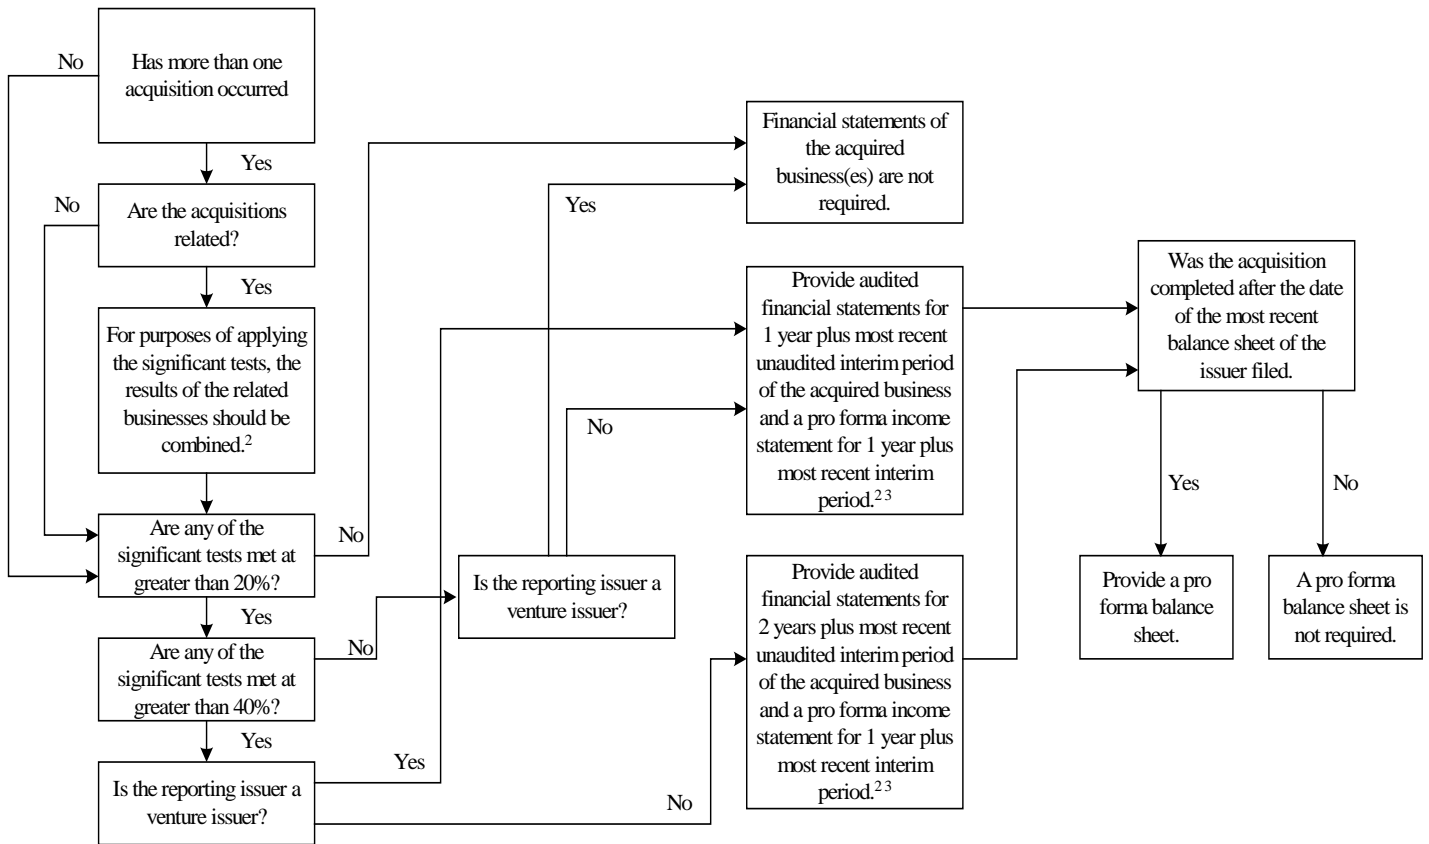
No

Has more than one acquisition occurred

Yes

No

Are the acquisitions related?

Yes

For purposes of applying the significant tests, the results of the related businesses should be combined.$^{2}$

Are any of the significant tests met at greater than 20%?

No

Yes

Are any of the significant tests met at greater than 40%?

No

Yes

Is the reporting issuer a venture issuer?

Yes

No

Financial statements of the acquired business(es) are not required.

Yes

Is the reporting issuer a venture issuer?

No

Provide audited financial statements for 1 year plus most recent unaudited interim period of the acquired business and a pro forma income statement for 1 year plus most recent interim period.$^{2\,3}$

Provide audited financial statements for 2 years plus most recent unaudited interim period of the acquired business and a pro forma income statement for 1 year plus most recent interim period.$^{2\,3}$

Was the acquisition completed after the date of the most recent balance sheet of the issuer filed.

Yes

No

Provide a pro forma balance sheet.

A pro forma balance sheet is not required.